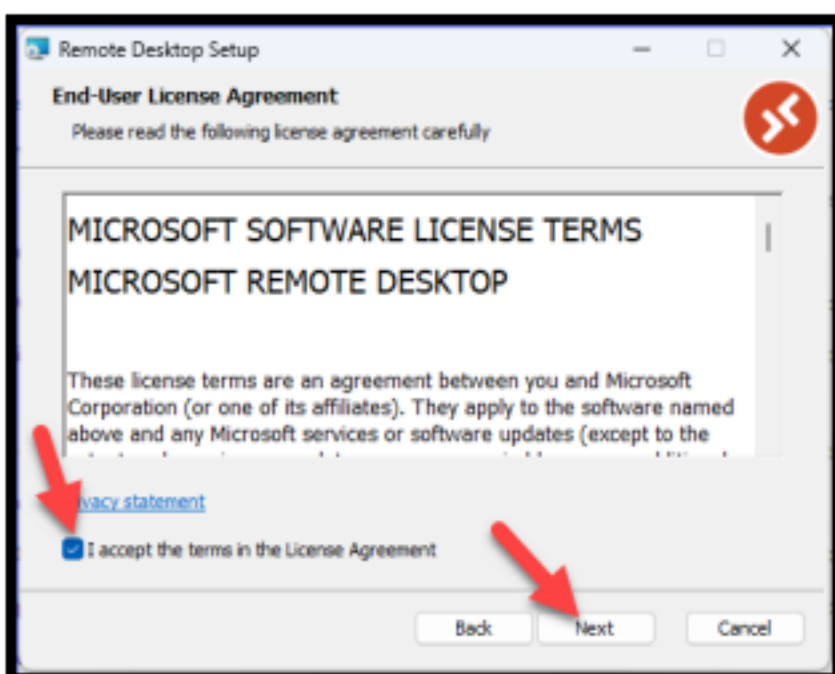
Remote Desktop Setup

End-User License Agreement

Please read the following license agreement carefully

MICROSOFT SOFTWARE LICENSE TERMS

MICROSOFT REMOTE DESKTOP

These license terms are an agreement between you and Microsoft Corporation (or one of its affiliates). They apply to the software named above and any Microsoft services or software updates (except to the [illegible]

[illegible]vacy statement

I accept the terms in the License Agreement

Back Next Cancel